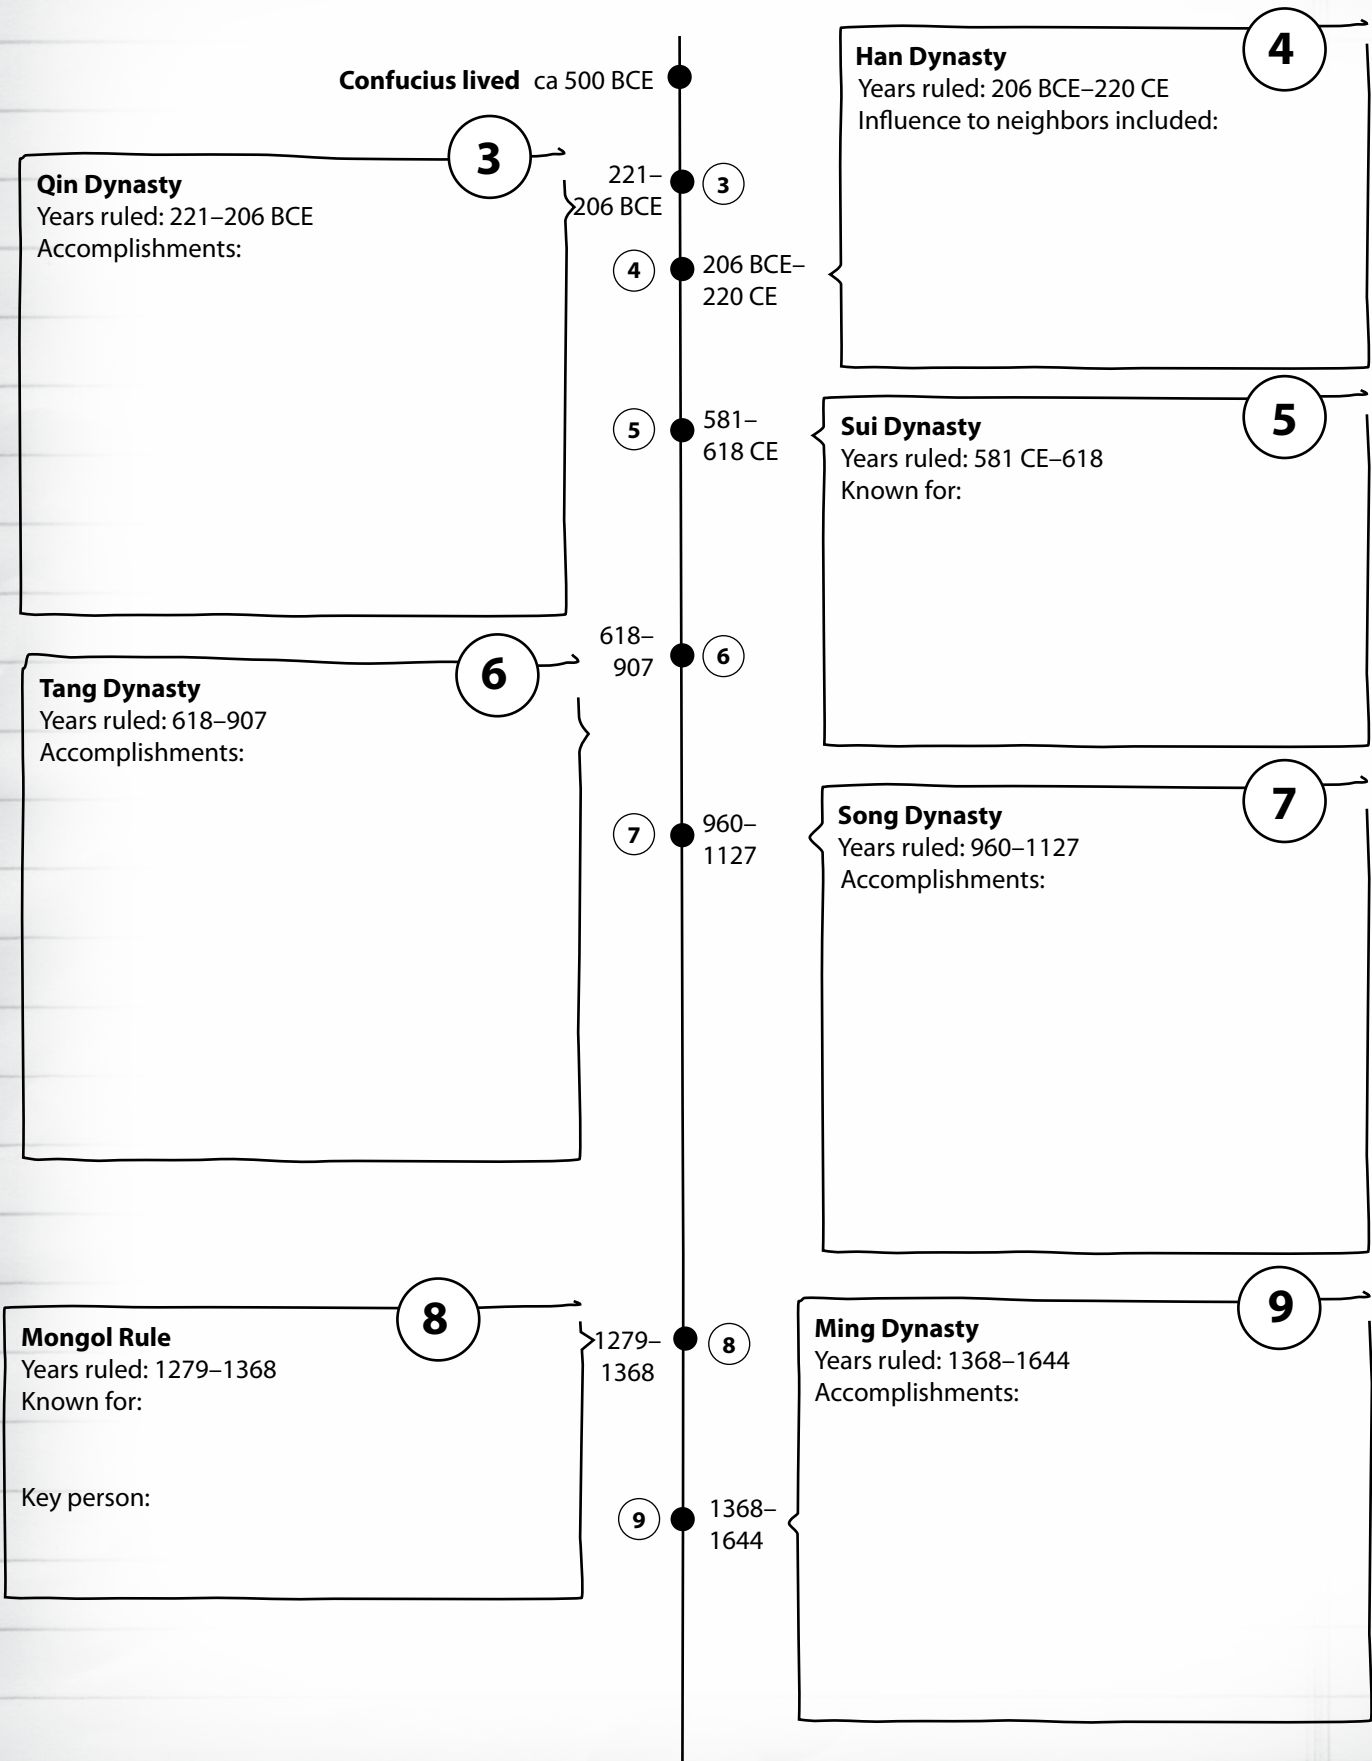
Confucius lived ca 500 BCE

4
Han Dynasty
Years ruled: 206 BCE–220 CE
Influence to neighbors included:

3
Qin Dynasty
Years ruled: 221–206 BCE
Accomplishments:

221–206 BCE 3

4 206 BCE–220 CE

5 581–618 CE

5
Sui Dynasty
Years ruled: 581 CE–618
Known for:

618–907 6

6
Tang Dynasty
Years ruled: 618–907
Accomplishments:

7 960–1127

7
Song Dynasty
Years ruled: 960–1127
Accomplishments:

8
Mongol Rule
Years ruled: 1279–1368
Known for:

Key person:

1279–1368 8

9
Ming Dynasty
Years ruled: 1368–1644
Accomplishments:

9 1368–1644